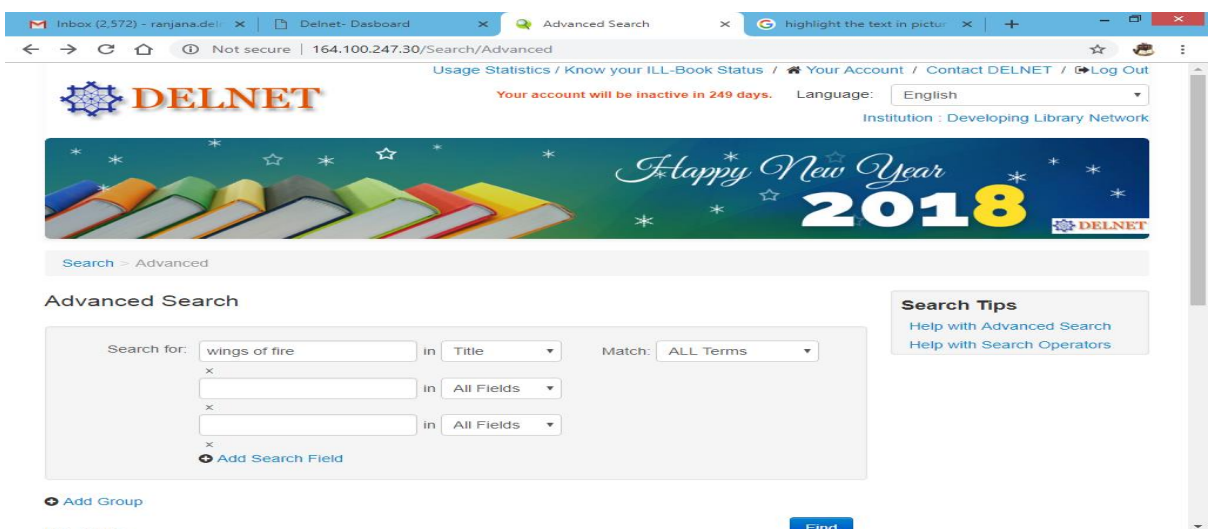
Inbox (2,572) - ranjana.del ×
Delnet- Dasboard ×
Advanced Search ×
highlight the text in pictur ×
+

Not secure | 164.100.247.30/Search/Advanced

Usage Statistics / Know your ILL-Book Status / Your Account / Contact DELNET / Log Out

DELNET

Your account will be inactive in 249 days.
Language: English
Institution : Developing Library Network

Happy New Year 2018
DELNET

Search > Advanced

Advanced Search

Search for: wings of fire in Title
Match: ALL Terms
×
in All Fields
×
in All Fields
×
Add Search Field

Add Group

Find

Search Tips
Help with Advanced Search
Help with Search Operators